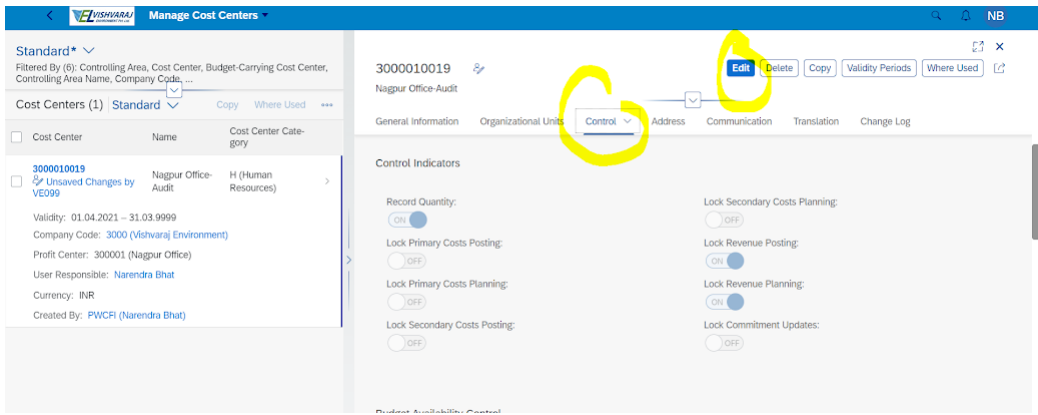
VISHVARAJ

Manage Cost Centers

NB

Standard*

Filtered By (6): Controlling Area, Cost Center, Budget-Carrying Cost Center, Controlling Area Name, Company Code, ...

Cost Centers (1) Standard

Copy Where Used •••

| Cost Center | Name | Cost Center Category |
|---|---|---|
| 3000010019 Unsaved Changes by VE099 | Nagpur Office-Audit | H (Human Resources) |

Validity: 01.04.2021 – 31.03.9999

Company Code: 3000 (Vishvaraj Environment)

Profit Center: 300001 (Nagpur Office)

User Responsible: Narendra Bhat

Currency: INR

Created By: PWCFI (Narendra Bhat)

3000010019

Nagpur Office-Audit

Edit Delete Copy Validity Periods Where Used

General Information Organizational Units Control Address Communication Translation Change Log

Control Indicators

Record Quantity:
ON

Lock Secondary Costs Planning:
OFF

Lock Primary Costs Posting:
OFF

Lock Revenue Posting:
ON

Lock Primary Costs Planning:
OFF

Lock Revenue Planning:
ON

Lock Secondary Costs Posting:
OFF

Lock Commitment Updates:
OFF

Budget Availability Control